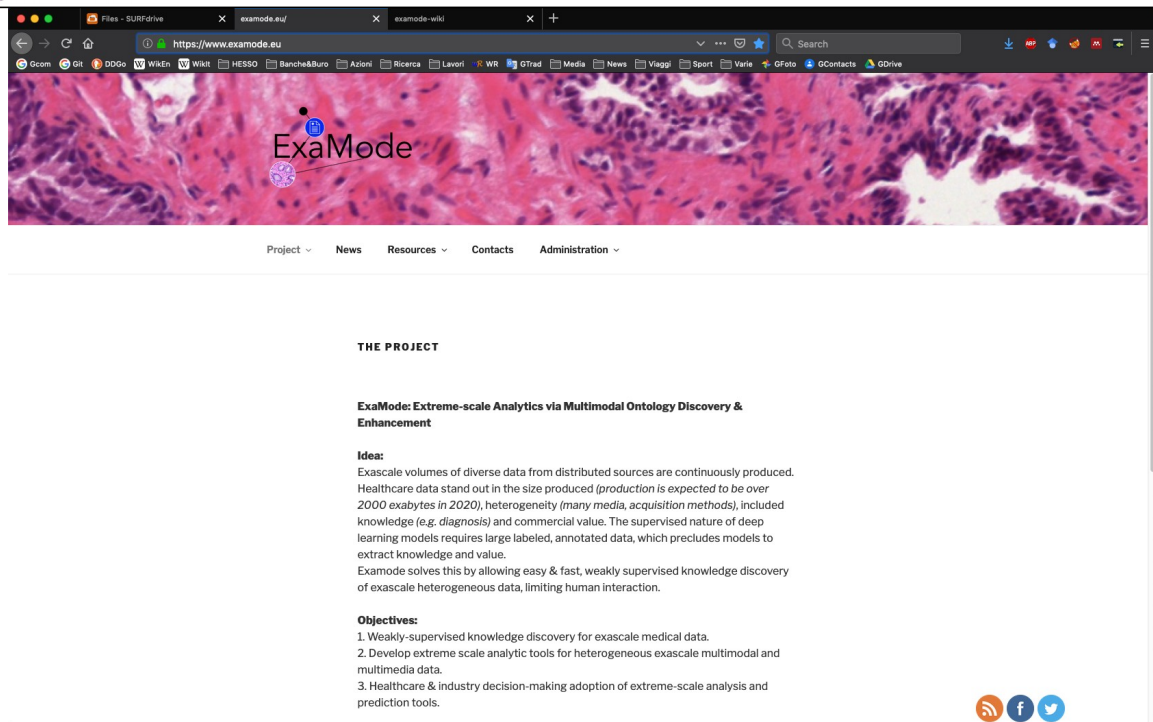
Files - SURFdrive
examode.eu/
examode-wiki
+

https://www.examode.eu
Search

Gcom Git DDGo WikEn WikIt HESSO Banche&Buro Azioni Ricerca Lavori WR GTrad Media News Viaggi Sport Varie GFoto GContacts GDrive

ExaMode

Project News Resources Contacts Administration

THE PROJECT

ExaMode: Extreme-scale Analytics via Multimodal Ontology Discovery & Enhancement

Idea:
Exascale volumes of diverse data from distributed sources are continuously produced. Healthcare data stand out in the size produced (production is expected to be over 2000 exabytes in 2020), heterogeneity (many media, acquisition methods), included knowledge (e.g. diagnosis) and commercial value. The supervised nature of deep learning models requires large labeled, annotated data, which precludes models to extract knowledge and value.
Examode solves this by allowing easy & fast, weakly supervised knowledge discovery of exascale heterogeneous data, limiting human interaction.

Objectives:
1. Weakly-supervised knowledge discovery for exascale medical data.
2. Develop extreme scale analytic tools for heterogeneous exascale multimodal and multimedia data.
3. Healthcare & industry decision-making adoption of extreme-scale analysis and prediction tools.